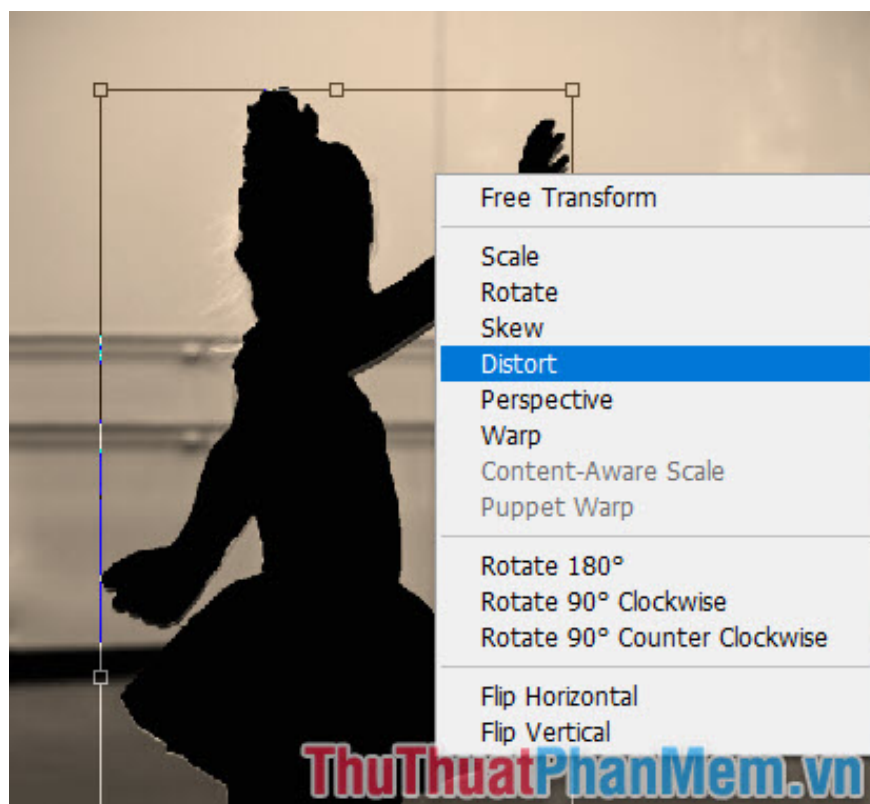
Free Transform

Scale
Rotate
Skew
Distort
Perspective
Warp
Content-Aware Scale
Puppet Warp

Rotate 180°
Rotate 90° Clockwise
Rotate 90° Counter Clockwise

Flip Horizontal
Flip Vertical

ThuThuatPhanMem.vn